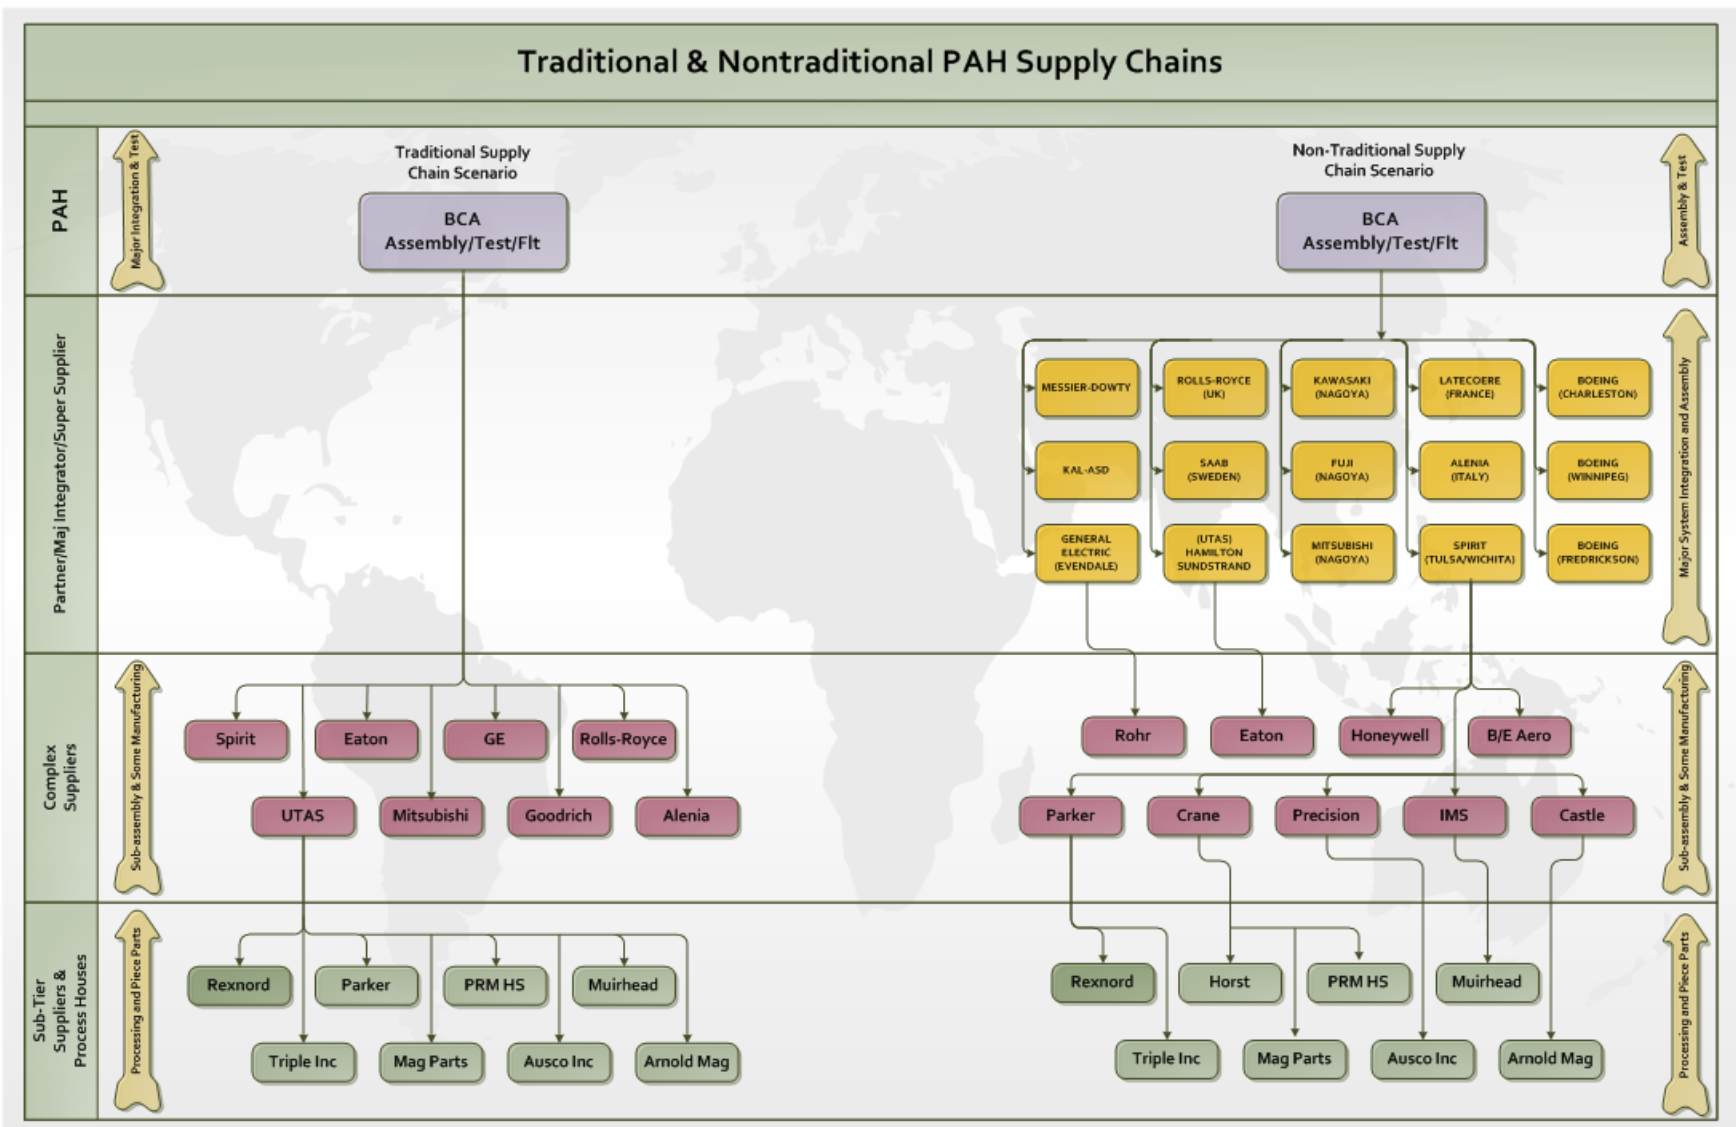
Traditional & Nontraditional PAH Supply Chains

PAH

Major Integration & Test

Traditional Supply Chain Scenario

BCA Assembly/Test/Flt

Non-Traditional Supply Chain Scenario

BCA Assembly/Test/Flt

Assembly & Test

Partner/Maj Integrator/Super Supplier

MESSIER-DOWTY

ROLLS-ROYCE (UK)

KAWASAKI (NAGOYA)

LATECOERE (FRANCE)

BOEING (CHARLESTON)

KAL-ASD

SAAB (SWEDEN)

FUJI (NAGOYA)

ALENIA (ITALY)

BOEING (WINNIPEG)

GENERAL ELECTRIC (EVENDALE)

(UTAS) HAMILTON SUNDSTRAND

MITSUBISHI (NAGOYA)

SPIRIT (TULSA/WICHITA)

BOEING (FREDRICKSON)

Major System Integration and Assembly

Complex Suppliers

Sub-assembly & Some Manufacturing

Spirit

Eaton

GE

Rolls-Royce

UTAS

Mitsubishi

Goodrich

Alenia

Rohr

Eaton

Honeywell

B/E Aero

Parker

Crane

Precision

IMS

Castle

Sub-assembly & Some Manufacturing

Sub-Tier Suppliers & Process Houses

Processing and Piece Parts

Rexnord

Parker

PRM HS

Muirhead

Triple Inc

Mag Parts

Ausco Inc

Arnold Mag

Rexnord

Horst

PRM HS

Muirhead

Triple Inc

Mag Parts

Ausco Inc

Arnold Mag

Processing and Piece Parts